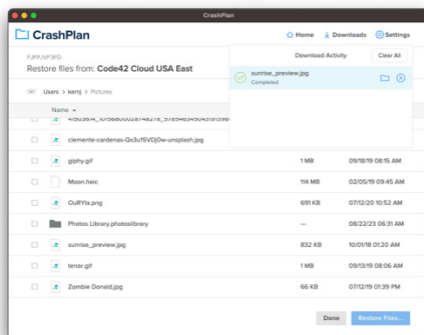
CrashPlan

CrashPlan

Home Downloads Settings

FJPPJVF3FD

Restore files from: Code42 Cloud USA East

Users > kemj > Pictures

Name

Download Activity

Clear All

sunrise_preview.jpg

Completed

4f503674_1015680000287482f8_5f8549545451f9598-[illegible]

clemente-cardenas-Qx3u1SVDj0w-unsplash.jpg

giphy.gif | 1 MB | 09/18/19 08:15 AM

Moon.heic | 114 MB | 05/22/19 09:45 AM

OuRYla.png | 691 KB | 07/12/20 10:52 AM

Photos Library.photoslibrary | -- | 08/22/23 06:31 AM

sunrise_preview.jpg | 832 KB | 10/01/18 01:20 AM

terror.gif | 1 MB | 07/12/20 10:52 AM

Zombie Donald.jpg | 66 KB | 07/12/20 10:52 AM

Done

Restore Files...